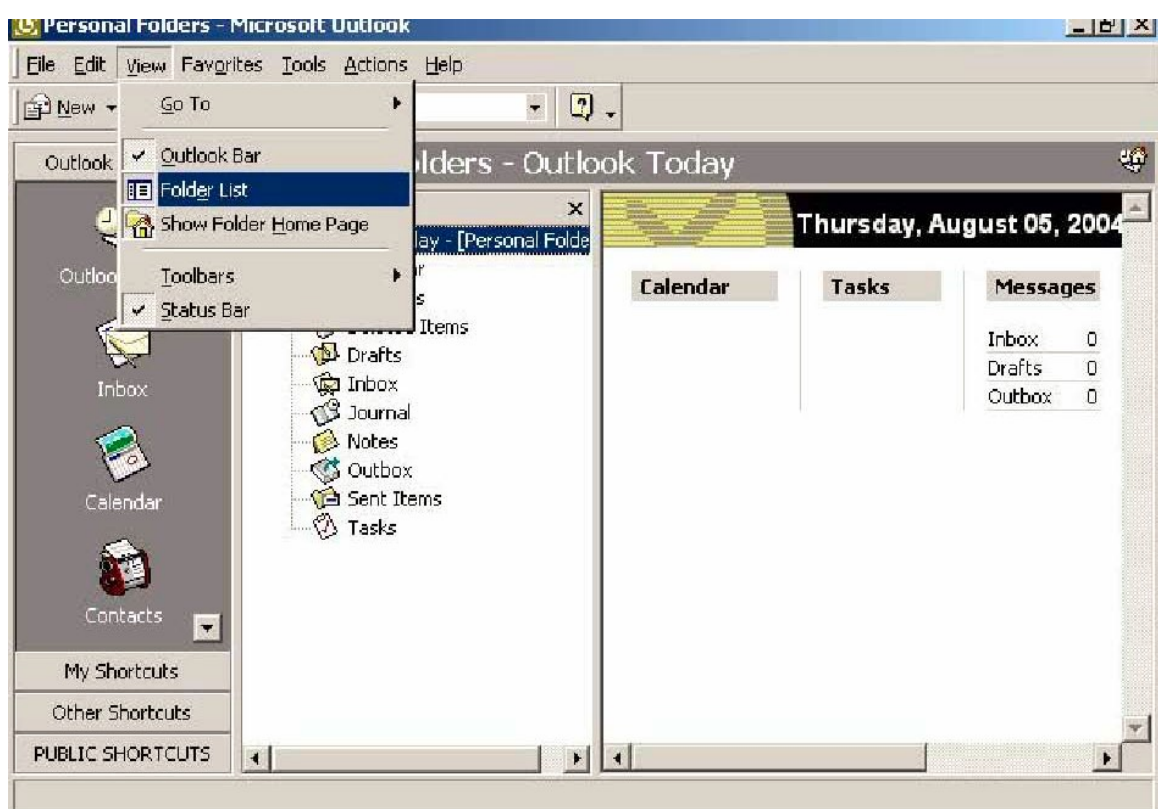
Personal Folders - Microsoft Outlook

File Edit View Favorites Tools Actions Help

New

Go To
Outlook Bar
Folder List
Show Folder Home Page
Toolbars
Status Bar

Outlook

lders - Outlook Today

lay - [Personal Folde
r
s
Items
Drafts
Inbox
Journal
Notes
Outbox
Sent Items
Tasks

Outlo
Inbox
Calendar
Contacts

My Shortcuts
Other Shortcuts
PUBLIC SHORTCUTS

Thursday, August 05, 2004

| Calendar | Tasks | Messages |
|---|---|---|

| Inbox | 0 |
|---|---|
| Drafts | 0 |
| Outbox | 0 |